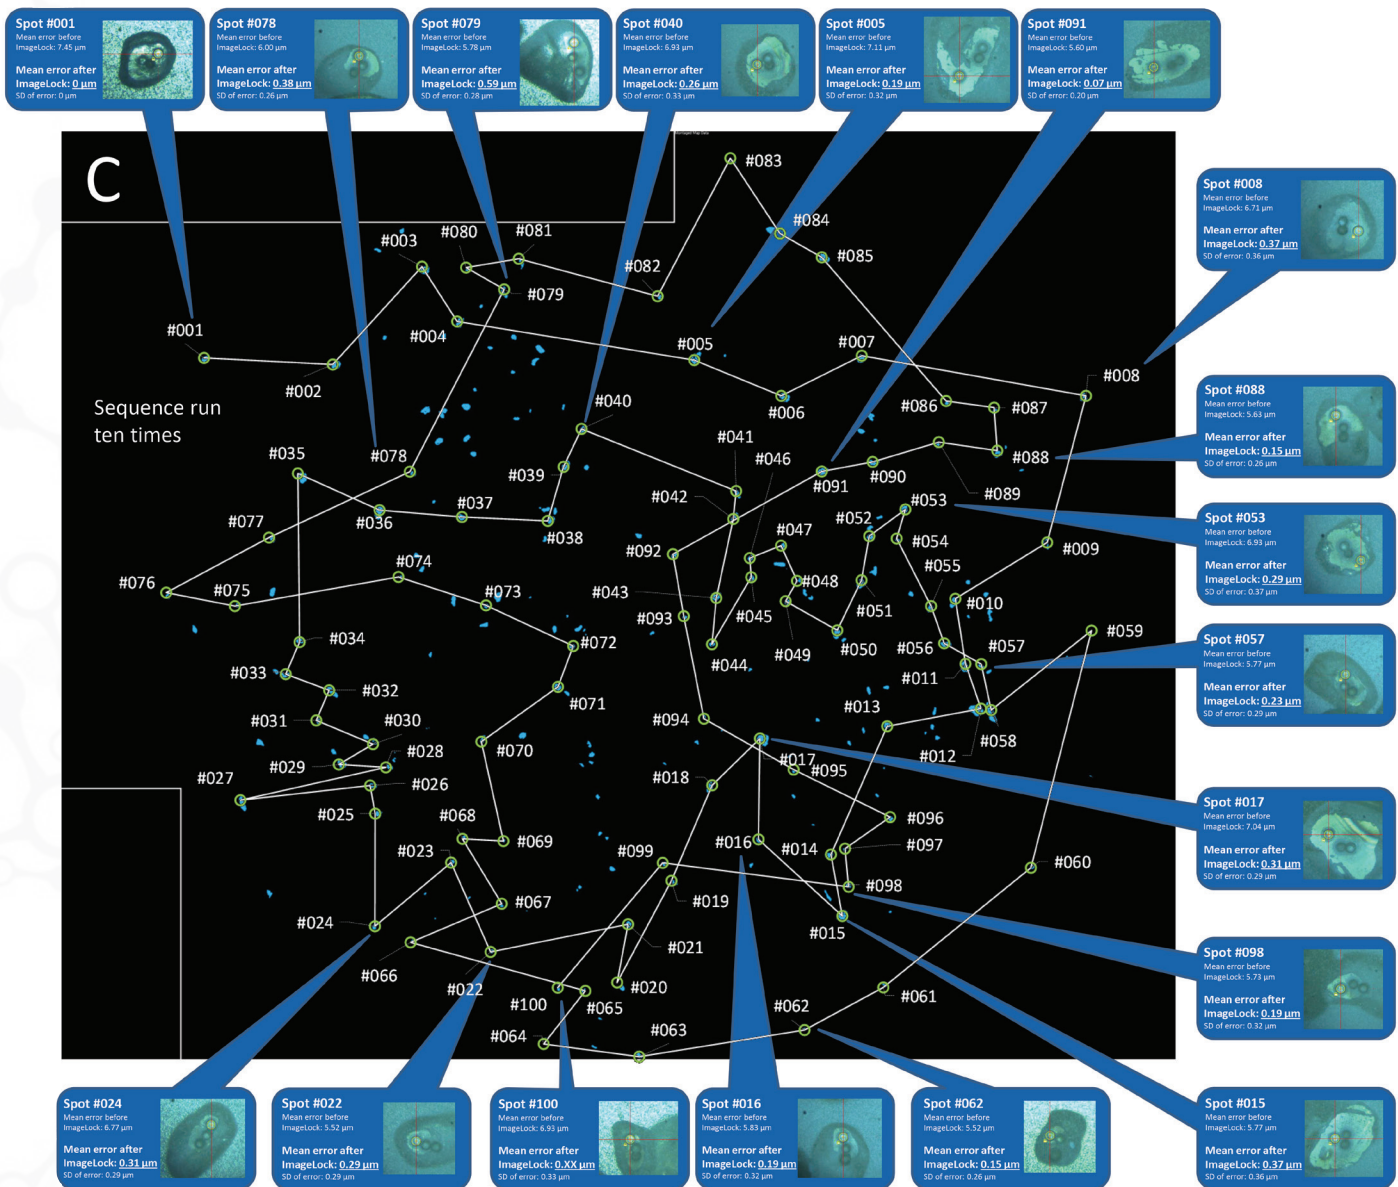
Spot #001
Mean error before
ImageLock: 7.45 µm
Mean error after
ImageLock: 0 µm
SD of error: 0 µm

Spot #078
Mean error before
ImageLock: 6.00 µm
Mean error after
ImageLock: 0.38 µm
SD of error: 0.26 µm

Spot #079
Mean error before
ImageLock: 5.78 µm
Mean error after
ImageLock: 0.59 µm
SD of error: 0.28 µm

Spot #040
Mean error before
ImageLock: 6.93 µm
Mean error after
ImageLock: 0.26 µm
SD of error: 0.33 µm

Spot #005
Mean error before
ImageLock: 7.11 µm
Mean error after
ImageLock: 0.19 µm
SD of error: 0.32 µm

Spot #091
Mean error before
ImageLock: 5.60 µm
Mean error after
ImageLock: 0.07 µm
SD of error: 0.20 µm

C

Sequence run ten times

#083 #084 #085 #003 #080 #081 #082 #079 #001 #004 #005 #007 #002 #006 #086 #087 #008 #040 #041 #046 #088 #035 #078 #091 #090 #089 #039 #042 #037 #053 #036 #052 #077 #038 #054 #092 #047 #009 #074 #055 #076 #075 #073 #043 #048 #010 #045 #051 #093 #072 #034 #049 #050 #056 #057 #059 #044 #033 #032 #011 #071 #013 #031 #030 #094 #058 #028 #070 #012 #029 #017 #095 #027 #018 #026 #025 #068 #096 #069 #016 #014 #097 #023 #099 #060 #098 #067 #019 #024 #015 #021 #066 #020 #022 #061 #100 #065 #062 #064 #063

Spot #008
Mean error before
ImageLock: 6.71 µm
Mean error after
ImageLock: 0.37 µm
SD of error: 0.36 µm

Spot #088
Mean error before
ImageLock: 5.63 µm
Mean error after
ImageLock: 0.15 µm
SD of error: 0.26 µm

Spot #053
Mean error before
ImageLock: 6.93 µm
Mean error after
ImageLock: 0.29 µm
SD of error: 0.37 µm

Spot #057
Mean error before
ImageLock: 5.77 µm
Mean error after
ImageLock: 0.23 µm
SD of error: 0.29 µm

Spot #017
Mean error before
ImageLock: 7.04 µm
Mean error after
ImageLock: 0.31 µm
SD of error: 0.29 µm

Spot #098
Mean error before
ImageLock: 5.73 µm
Mean error after
ImageLock: 0.19 µm
SD of error: 0.32 µm

Spot #024
Mean error before
ImageLock: 6.77 µm
Mean error after
ImageLock: 0.31 µm
SD of error: 0.29 µm

Spot #022
Mean error before
ImageLock: 5.52 µm
Mean error after
ImageLock: 0.29 µm
SD of error: 0.29 µm

Spot #100
Mean error before
ImageLock: 6.93 µm
Mean error after
ImageLock: 0.XX µm
SD of error: 0.33 µm

Spot #016
Mean error before
ImageLock: 5.83 µm
Mean error after
ImageLock: 0.19 µm
SD of error: 0.32 µm

Spot #062
Mean error before
ImageLock: 5.52 µm
Mean error after
ImageLock: 0.15 µm
SD of error: 0.26 µm

Spot #015
Mean error before
ImageLock: 5.77 µm
Mean error after
ImageLock: 0.37 µm
SD of error: 0.36 µm